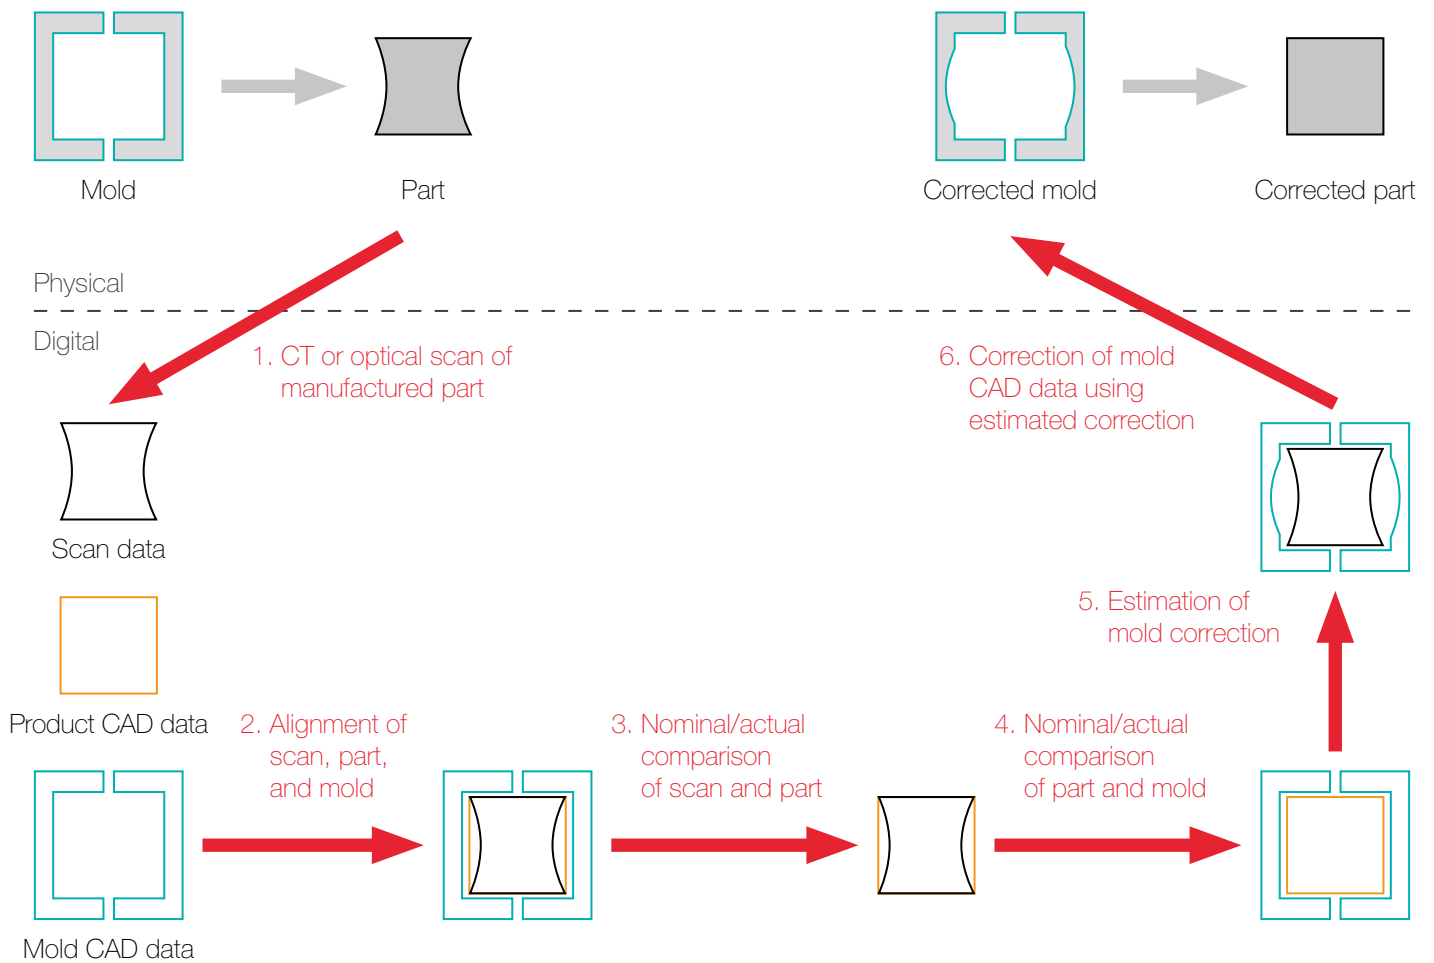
Mold

Part

Corrected mold

Corrected part

Physical

Digital

1. CT or optical scan of manufactured part

6. Correction of mold CAD data using estimated correction

Scan data

5. Estimation of mold correction

Product CAD data

2. Alignment of scan, part, and mold

3. Nominal/actual comparison of scan and part

4. Nominal/actual comparison of part and mold

Mold CAD data